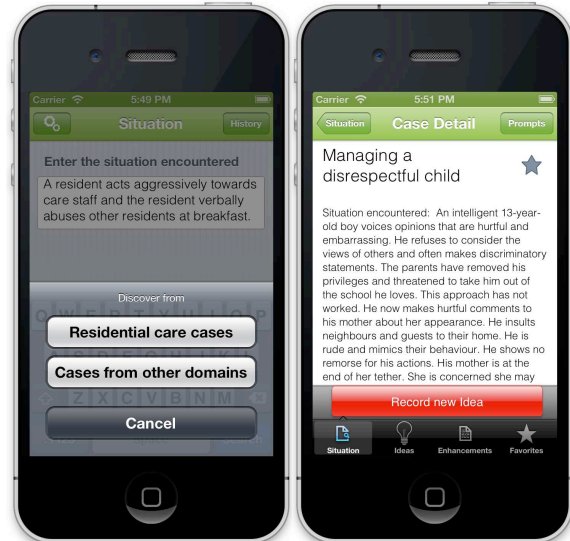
Carrier 5:49 PM

Situation History

Enter the situation encountered

A resident acts aggressively towards care staff and the resident verbally abuses other residents at breakfast.

Discover from

Residential care cases

Cases from other domains

Cancel

Carrier 5:51 PM

Situation Case Detail Prompts

Managing a disrespectful child

Situation encountered: An intelligent 13-year-old boy voices opinions that are hurtful and embarrassing. He refuses to consider the views of others and often makes discriminatory statements. The parents have removed his privileges and threatened to take him out of the school he loves. This approach has not worked. He now makes hurtful comments to his mother about her appearance. He insults neighbours and guests to their home. He is rude and mimics their behaviour. He shows no remorse for his actions. His mother is at the end of her tether. She is concerned she may

Record new Idea

Situation Ideas Enhancements Favorites